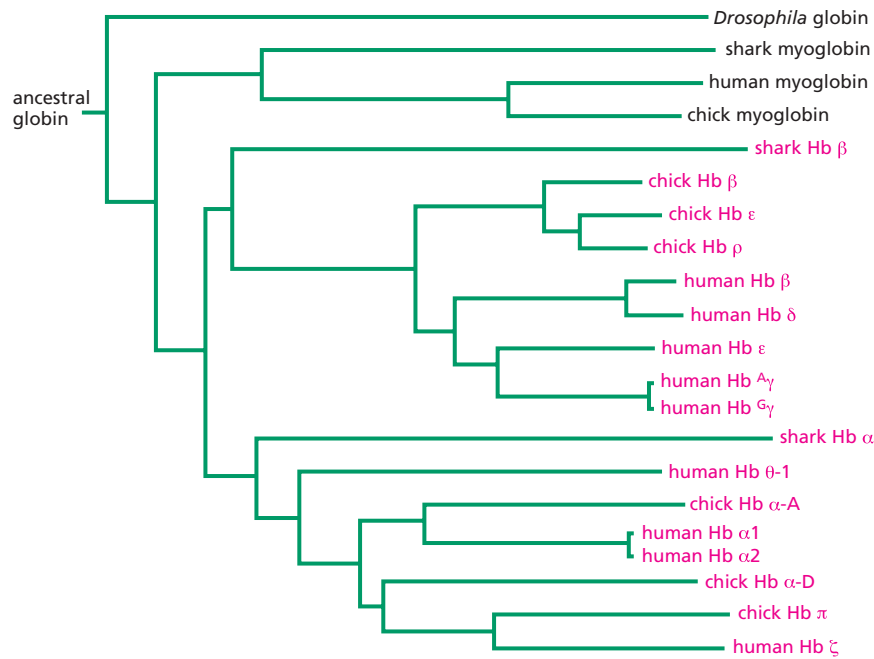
ancestral globin

*Drosophila* globin
shark myoglobin
human myoglobin
chick myoglobin
shark Hb $\beta$
chick Hb $\beta$
chick Hb $\varepsilon$
chick Hb $\rho$
human Hb $\beta$
human Hb $\delta$
human Hb $\varepsilon$
human Hb $^{A}\gamma$
human Hb $^{G}\gamma$
shark Hb $\alpha$
human Hb $\theta$-1
chick Hb $\alpha$-A
human Hb $\alpha$1
human Hb $\alpha$2
chick Hb $\alpha$-D
chick Hb $\pi$
human Hb $\zeta$